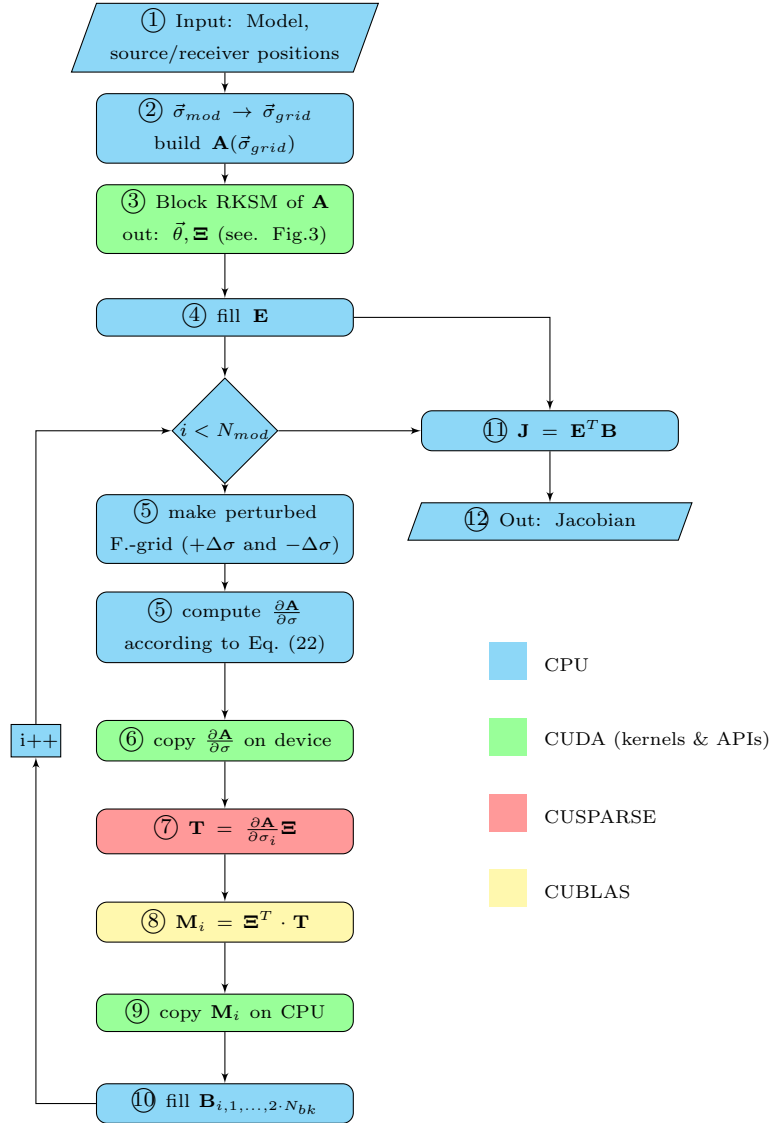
① Input: Model, source/receiver positions

② $\vec{\sigma}_{mod} \rightarrow \vec{\sigma}_{grid}$ build $\mathbf{A}(\vec{\sigma}_{grid})$

③ Block RKSM of $\mathbf{A}$ out: $\vec{\theta}, \mathbf{\Xi}$ (see. Fig.3)

④ fill $\mathbf{E}$

$i < N_{mod}$

⑪ $\mathbf{J} = \mathbf{E}^T\mathbf{B}$

⑫ Out: Jacobian

⑤ make perturbed F.-grid ($+\Delta\sigma$ and $-\Delta\sigma$)

⑤ compute $\frac{\partial \mathbf{A}}{\partial \sigma}$ according to Eq. (22)

i++

⑥ copy $\frac{\partial \mathbf{A}}{\partial \sigma}$ on device

⑦ $\mathbf{T} = \frac{\partial \mathbf{A}}{\partial \sigma_i}\mathbf{\Xi}$

⑧ $\mathbf{M}_i = \mathbf{\Xi}^T \cdot \mathbf{T}$

⑨ copy $\mathbf{M}_i$ on CPU

⑩ fill $\mathbf{B}_{i,1,\ldots,2\cdot N_{bk}}$

CPU

CUDA (kernels & APIs)

CUSPARSE

CUBLAS